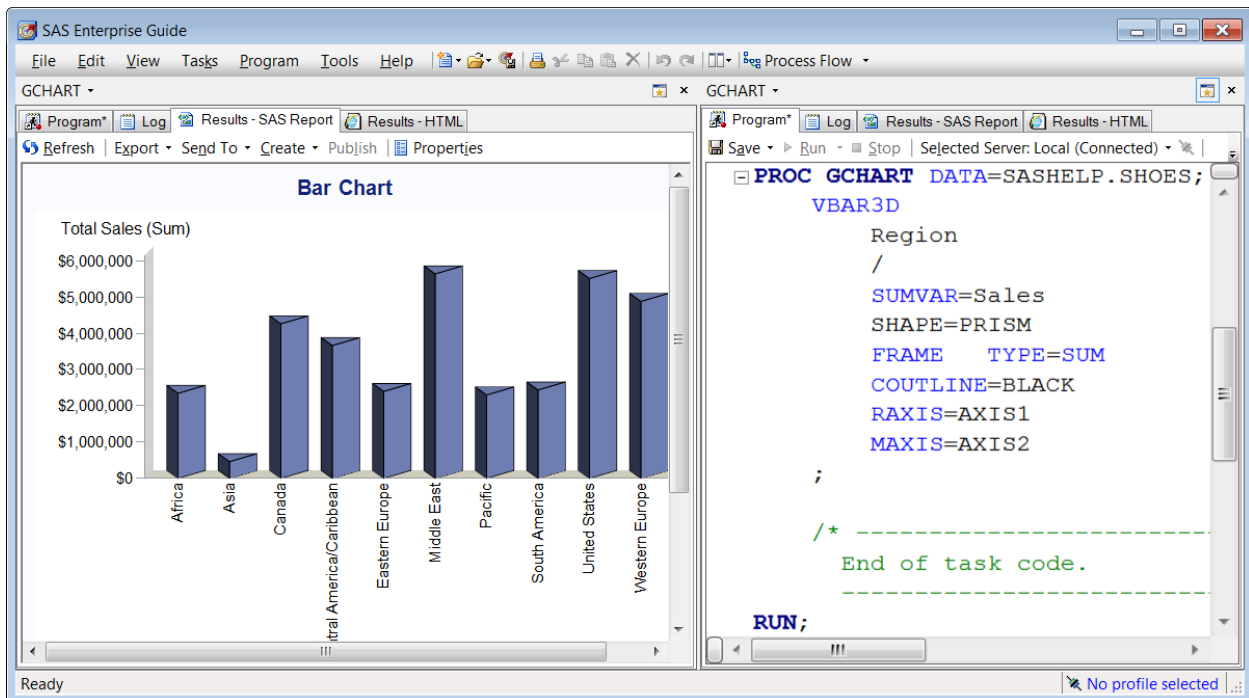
SAS Enterprise Guide

File Edit View Tasks Program Tools Help Process Flow

GCHART

Program* Log Results - SAS Report Results - HTML

Refresh Export Send To Create Publish Properties

Bar Chart

Total Sales (Sum)

$6,000,000
$5,000,000
$4,000,000
$3,000,000
$2,000,000
$1,000,000
$0

Africa
Asia
Canada
tral America/Caribbean
Eastern Europe
Middle East
Pacific
South America
United States
Western Europe

GCHART

Program* Log Results - SAS Report Results - HTML

Save Run Stop Selected Server: Local (Connected)

PROC GCHART DATA=SASHELP.SHOES;
VBAR3D
Region
/
SUMVAR=Sales
SHAPE=PRISM
FRAME TYPE=SUM
COUTLINE=BLACK
RAXIS=AXIS1
MAXIS=AXIS2
;

/* -------------------------------
End of task code.
-------------------------------

RUN;

Ready

No profile selected